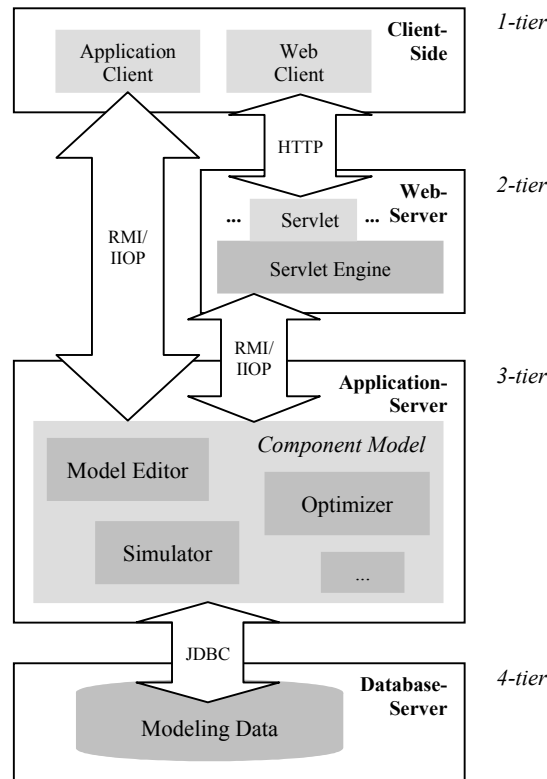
Client-Side

1-tier

Application Client

Web Client

HTTP

Web-Server

2-tier

... Servlet ...

Servlet Engine

RMI/ IIOP

RMI/ IIOP

Application-Server

3-tier

Component Model

Model Editor

Optimizer

Simulator

...

JDBC

Database-Server

4-tier

Modeling Data